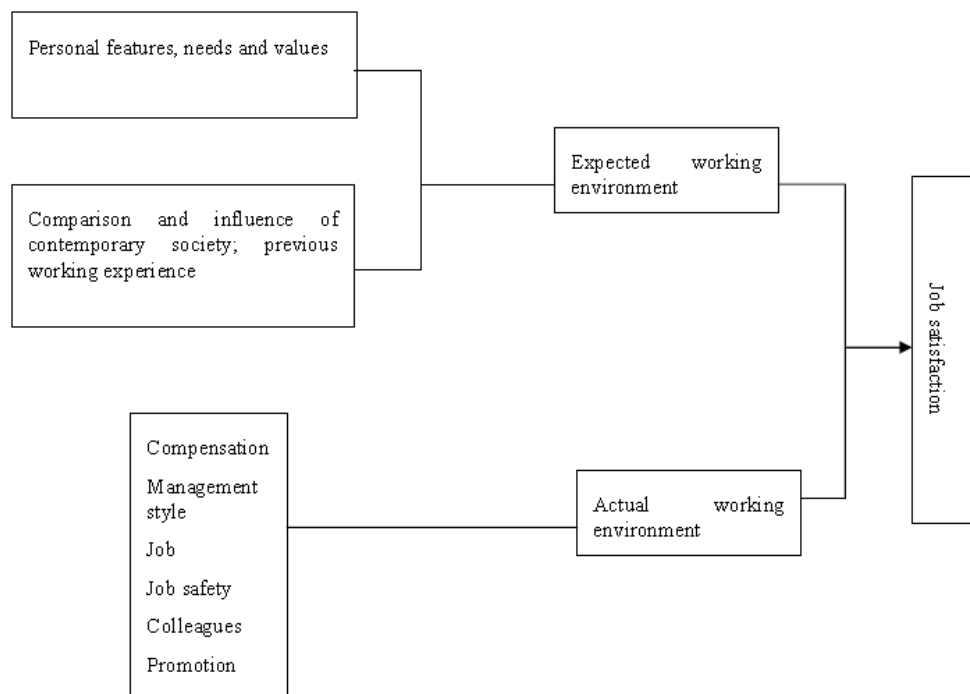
Personal features, needs and values

Comparison and influence of contemporary society; previous working experience

Expected working environment

Job satisfaction

Compensation

Management style

Job

Job safety

Colleagues

Promotion

Actual working environment